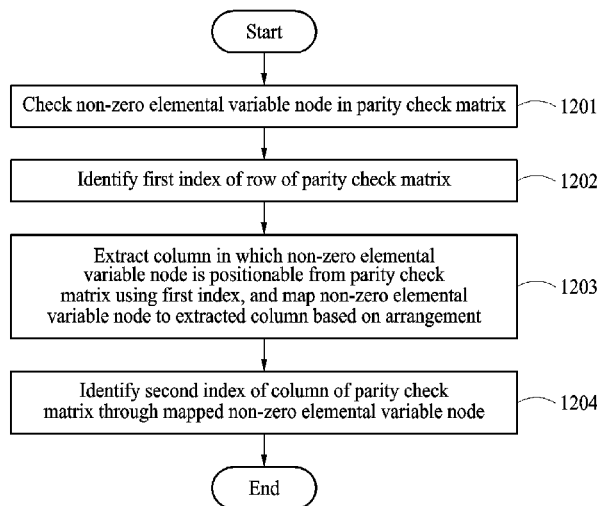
Start

Check non-zero elemental variable node in parity check matrix

1201

Identify first index of row of parity check matrix

1202

Extract column in which non-zero elemental variable node is positionable from parity check matrix using first index, and map non-zero elemental variable node to extracted column based on arrangement

1203

Identify second index of column of parity check matrix through mapped non-zero elemental variable node

1204

End